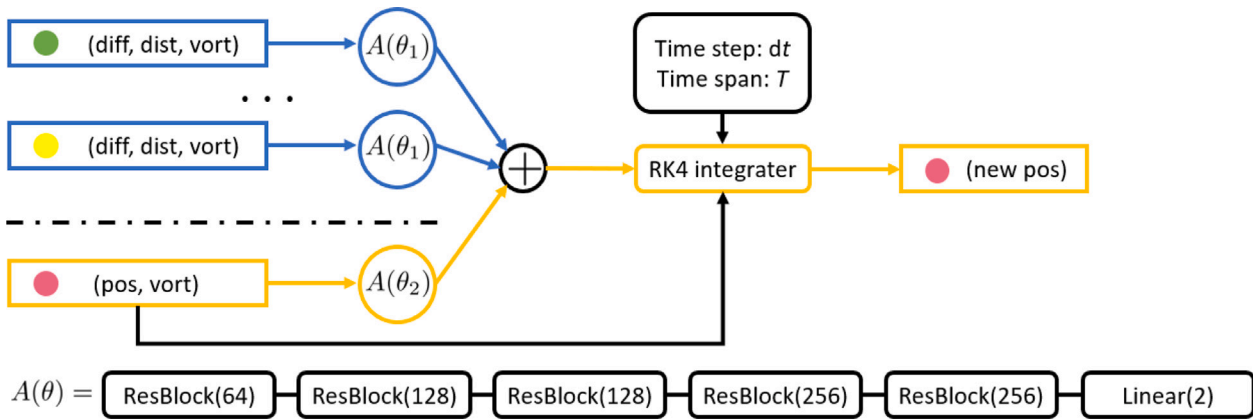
(diff, dist, vort)

$A(\theta_1)$

. . .

(diff, dist, vort)

$A(\theta_1)$

$\bigoplus$

Time step: d$t$
Time span: $T$

RK4 integrater

(new pos)

(pos, vort)

$A(\theta_2)$

$A(\theta) =$ ResBlock(64) ResBlock(128) ResBlock(128) ResBlock(256) ResBlock(256) Linear(2)